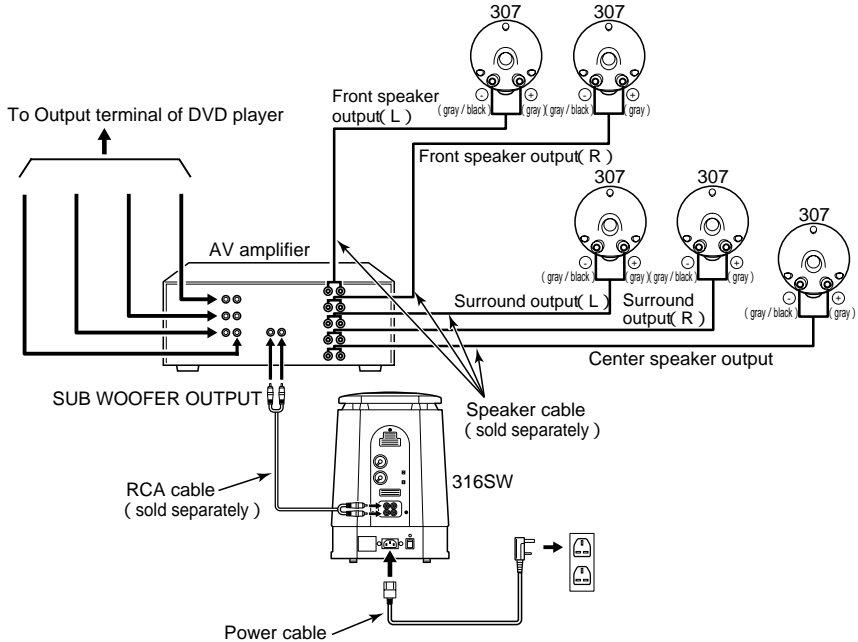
307
307
To Output terminal of DVD player
Front speaker output( L )
- (gray / black) + (gray) - (gray / black) + (gray)
Front speaker output( R )
307
307
307
AV amplifier
- (gray / black) + (gray) - (gray / black) + (gray)
Surround output( L )
Surround output( R )
- (gray / black) + (gray)
Center speaker output
SUB WOOFER OUTPUT
Speaker cable ( sold separately )
316SW
RCA cable ( sold separately )
Power cable